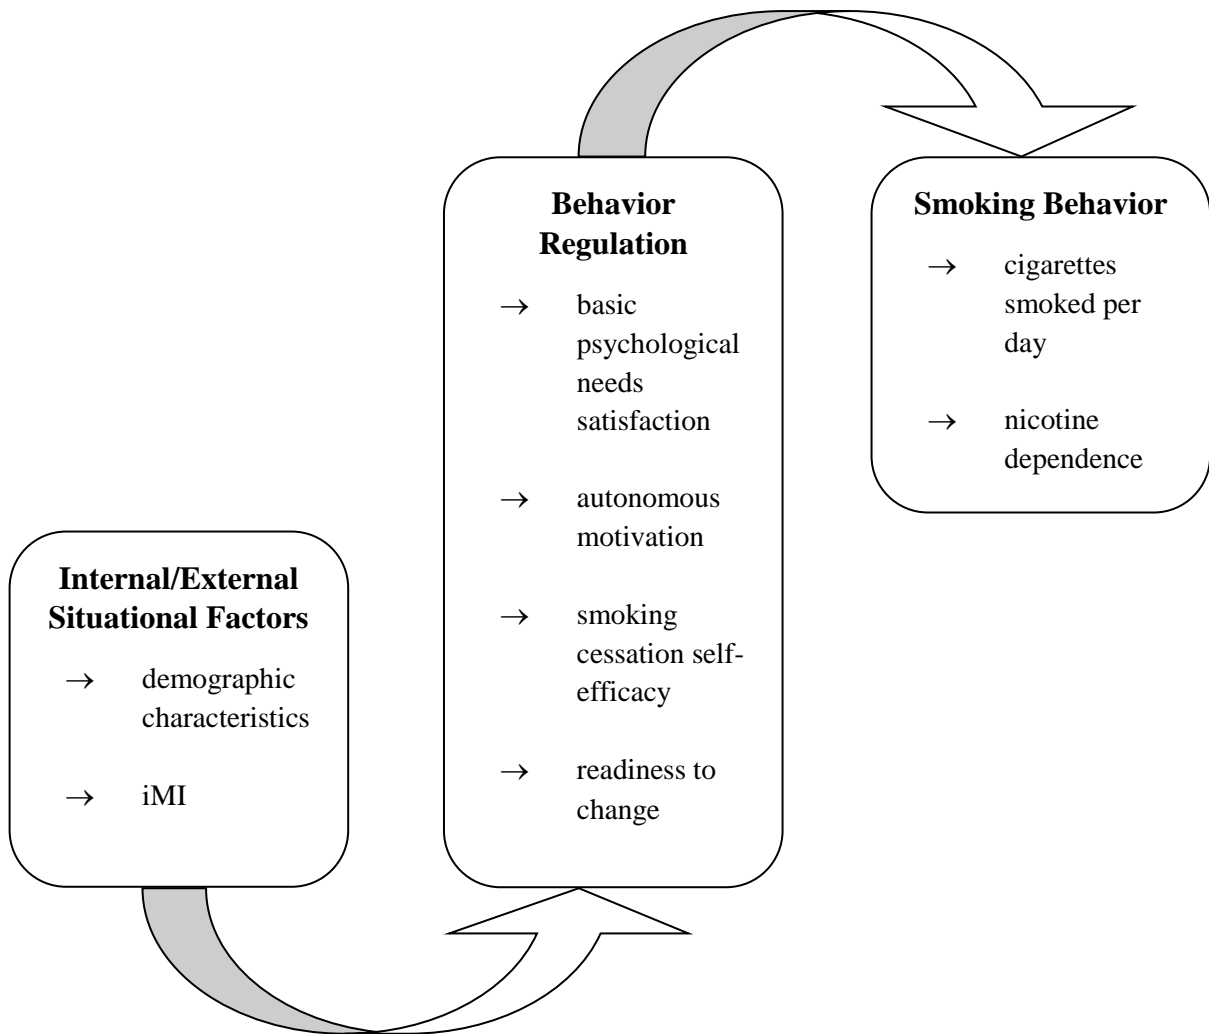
**Internal/External Situational Factors**

→ demographic characteristics

→ iMI

**Behavior Regulation**

→ basic psychological needs satisfaction

→ autonomous motivation

→ smoking cessation self-efficacy

→ readiness to change

**Smoking Behavior**

→ cigarettes smoked per day

→ nicotine dependence